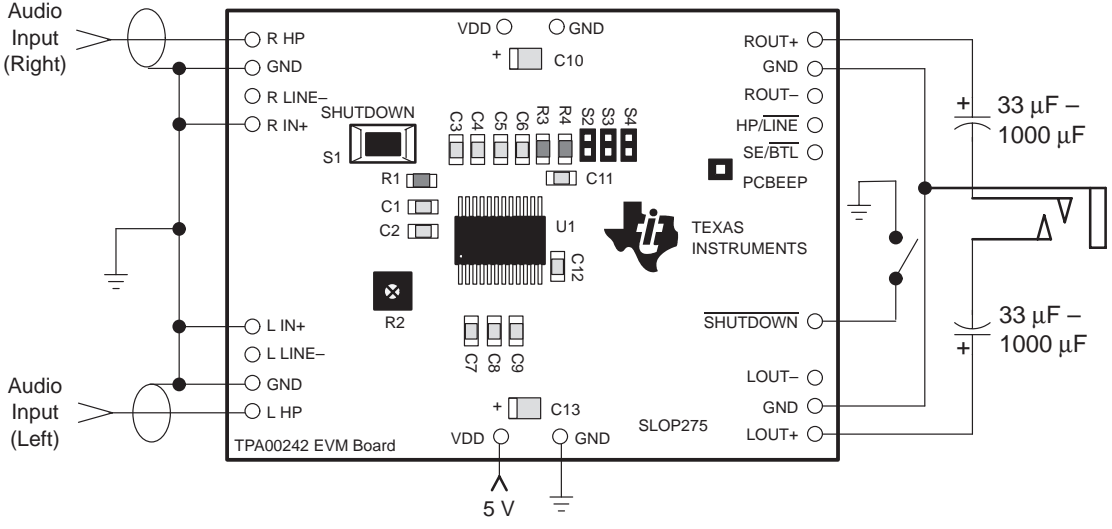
Audio Input (Right)

R HP
GND
R LINE–
R IN+

VDD
GND
+
C10

SHUTDOWN
S1

C3 C4 C5 C6 R3 R4 S2 S3 S4

R1
C11
C1
C2
U1
C12
R2

TEXAS INSTRUMENTS

ROUT+
GND
ROUT–
HP/$\overline{\text{LINE}}$
SE/$\overline{\text{BTL}}$
PCBEEP

+ 33 µF – 1000 µF

$\overline{\text{SHUTDOWN}}$

33 µF – 1000 µF +

L IN+
L LINE–
GND
L HP

Audio Input (Left)

C7 C8 C9

+
C13

LOUT–
GND
LOUT+

SLOP275

TPA00242 EVM Board

VDD
GND

5 V